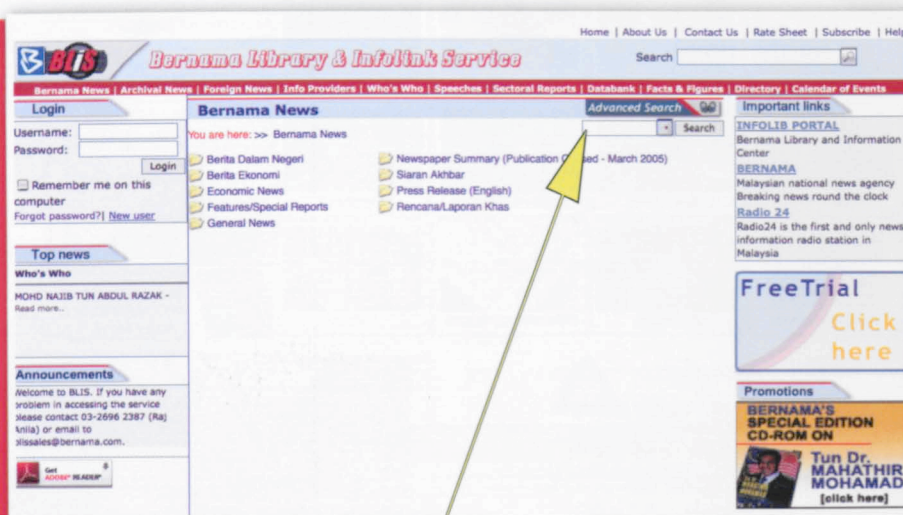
Home | About Us | Contact Us | Rate Sheet | Subscribe | Help

BLIS Bernama Library & Infolink Service

Search

Bernama News | Archival News | Foreign News | Info Providers | Who's Who | Speeches | Sectoral Reports | Databank | Facts & Figures | Directory | Calendar of Events

Login

Username:

Password:

Login

Remember me on this computer

Forgot password?| New user

Top news

Who's Who

MOHD NAJIB TUN ABDUL RAZAK - Read more..

Announcements

Welcome to BLIS. If you have any problem in accessing the service please contact 03-2696 2387 (Raj Anila) or email to blissales@bernama.com.

Get ADOBE READER

Bernama News

Advanced Search

You are here: >> Bernama News

Search

Berita Dalam Negeri

Berita Ekonomi

Economic News

Features/Special Reports

General News

Newspaper Summary (Publication C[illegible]sed - March 2005)

Siaran Akhbar

Press Release (English)

Rencana/Laporan Khas

Important links

INFOLIB PORTAL

Bernama Library and Information Center

BERNAMA

Malaysian national news agency Breaking news round the clock

Radio 24

Radio24 is the first and only news information radio station in Malaysia

FreeTrial

Click here

Promotions

BERNAMA'S SPECIAL EDITION CD-ROM ON

Tun Dr. MAHATHIR MOHAMAD

[click here]